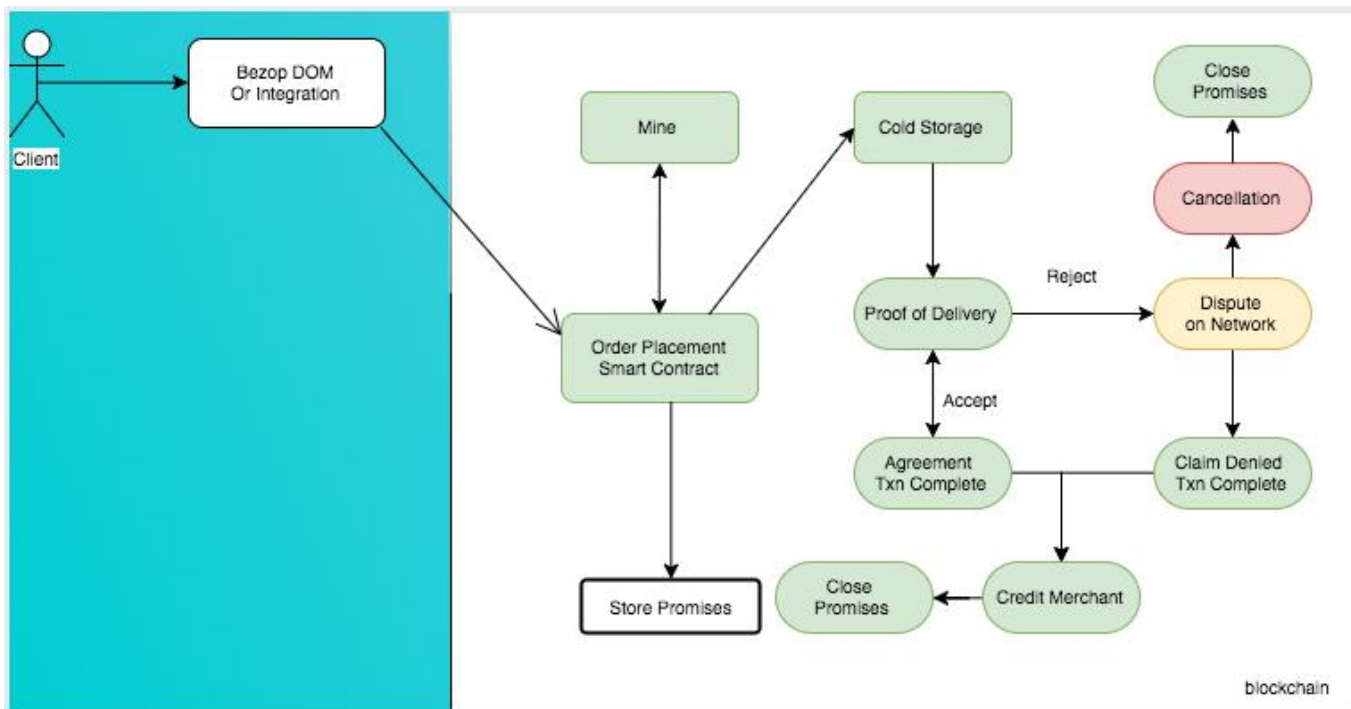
Client

Bezop DOM
Or Integration

Mine

Cold Storage

Close
Promises

Cancellation

Reject

Proof of Delivery

Dispute
on Network

Order Placement
Smart Contract

Accept

Agreement
Txn Complete

Claim Denied
Txn Complete

Store Promises

Close
Promises

Credit Merchant

blockchain